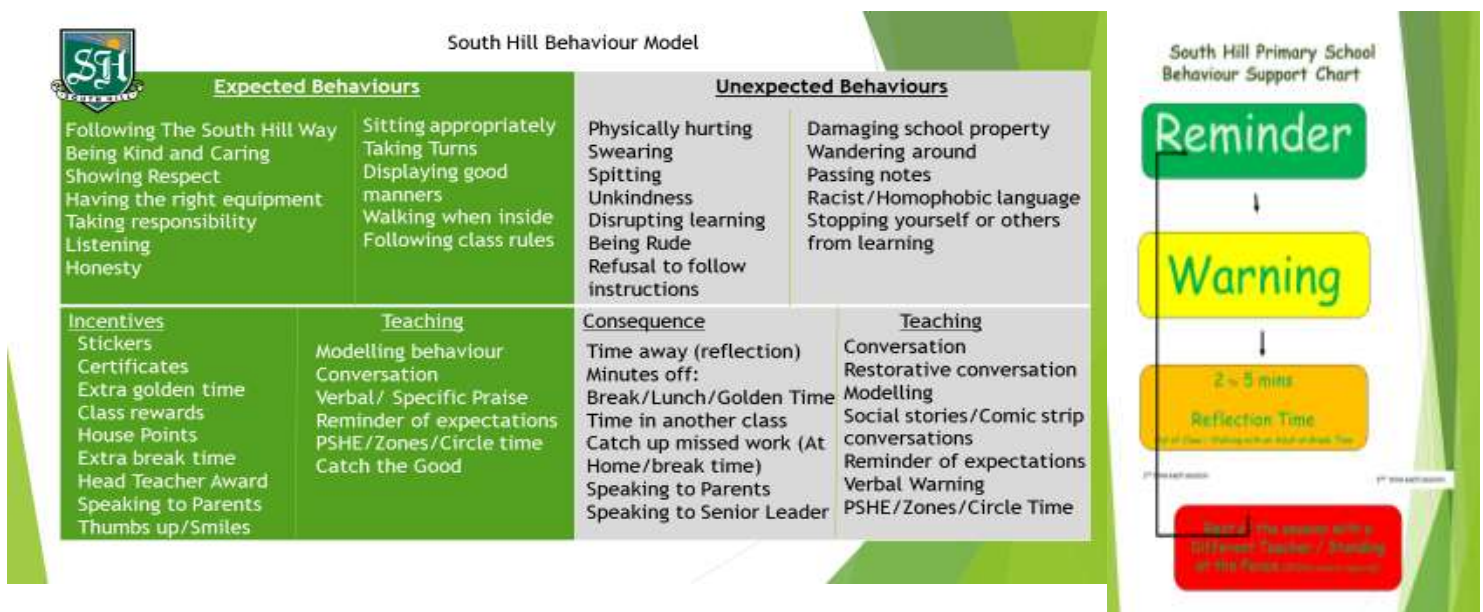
SH

South Hill Behaviour Model

**Expected Behaviours**

Following The South Hill Way
Being Kind and Caring
Showing Respect
Having the right equipment
Taking responsibility
Listening
Honesty

Sitting appropriately
Taking Turns
Displaying good manners
Walking when inside
Following class rules

**Unexpected Behaviours**

Physically hurting
Swearing
Spitting
Unkindness
Disrupting learning
Being Rude
Refusal to follow instructions

Damaging school property
Wandering around
Passing notes
Racist/Homophobic language
Stopping yourself or others from learning

Incentives
Stickers
Certificates
Extra golden time
Class rewards
House Points
Extra break time
Head Teacher Award
Speaking to Parents
Thumbs up/Smiles

Teaching
Modelling behaviour
Conversation
Verbal/ Specific Praise
Reminder of expectations
PSHE/Zones/Circle time
Catch the Good

Consequence
Time away (reflection)
Minutes off:
Break/Lunch/Golden Time
Time in another class
Catch up missed work (At Home/break time)
Speaking to Parents
Speaking to Senior Leader

Teaching
Conversation
Restorative conversation
Modelling
Social stories/Comic strip conversations
Reminder of expectations
Verbal Warning
PSHE/Zones/Circle Time

South Hill Primary School
Behaviour Support Chart

Reminder

Warning

2 – 5 mins
Reflection Time
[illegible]

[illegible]

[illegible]

Restart the session with a Different Teacher / Standing at the Fence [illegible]